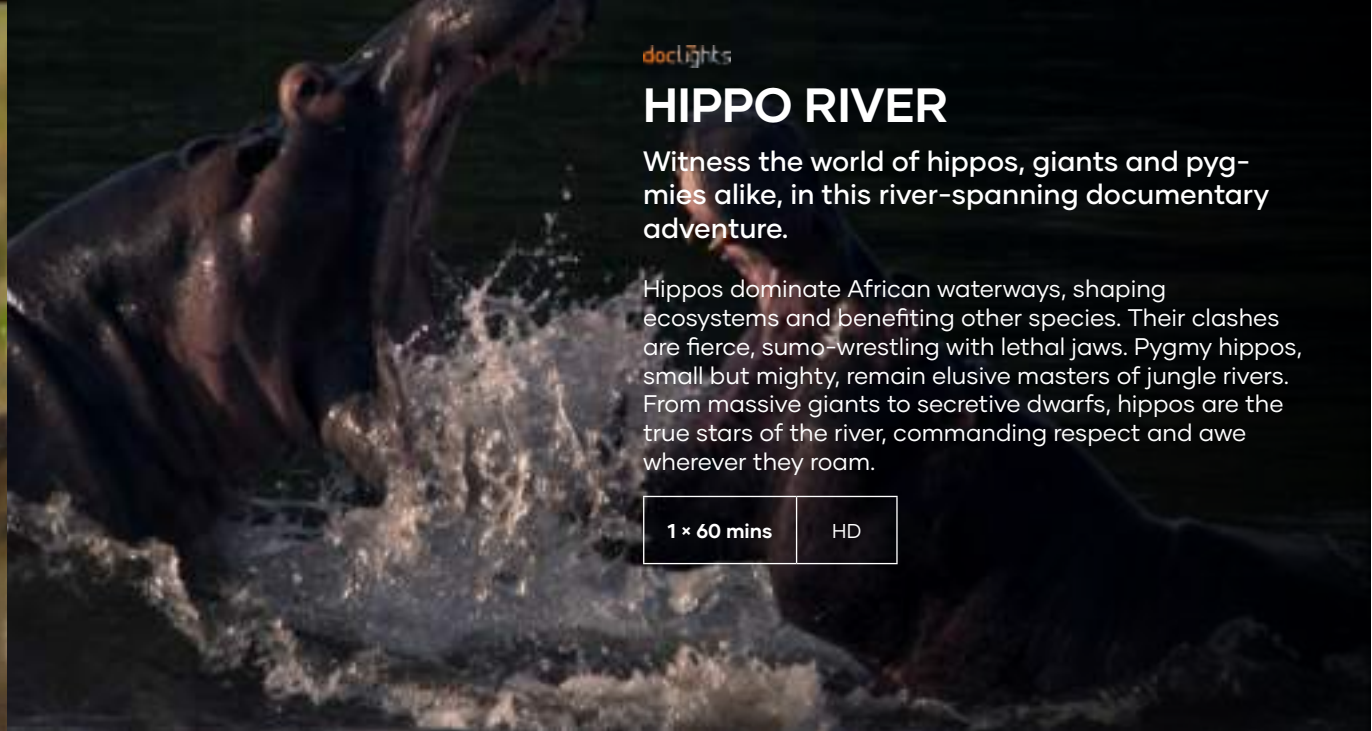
doclights

HIPPO RIVER

Witness the world of hippos, giants and pygmies alike, in this river-spanning documentary adventure.

Hippos dominate African waterways, shaping ecosystems and benefiting other species. Their clashes are fierce, sumo-wrestling with lethal jaws. Pygmy hippos, small but mighty, remain elusive masters of jungle rivers. From massive giants to secretive dwarfs, hippos are the true stars of the river, commanding respect and awe wherever they roam.

1 × 60 mins

HD